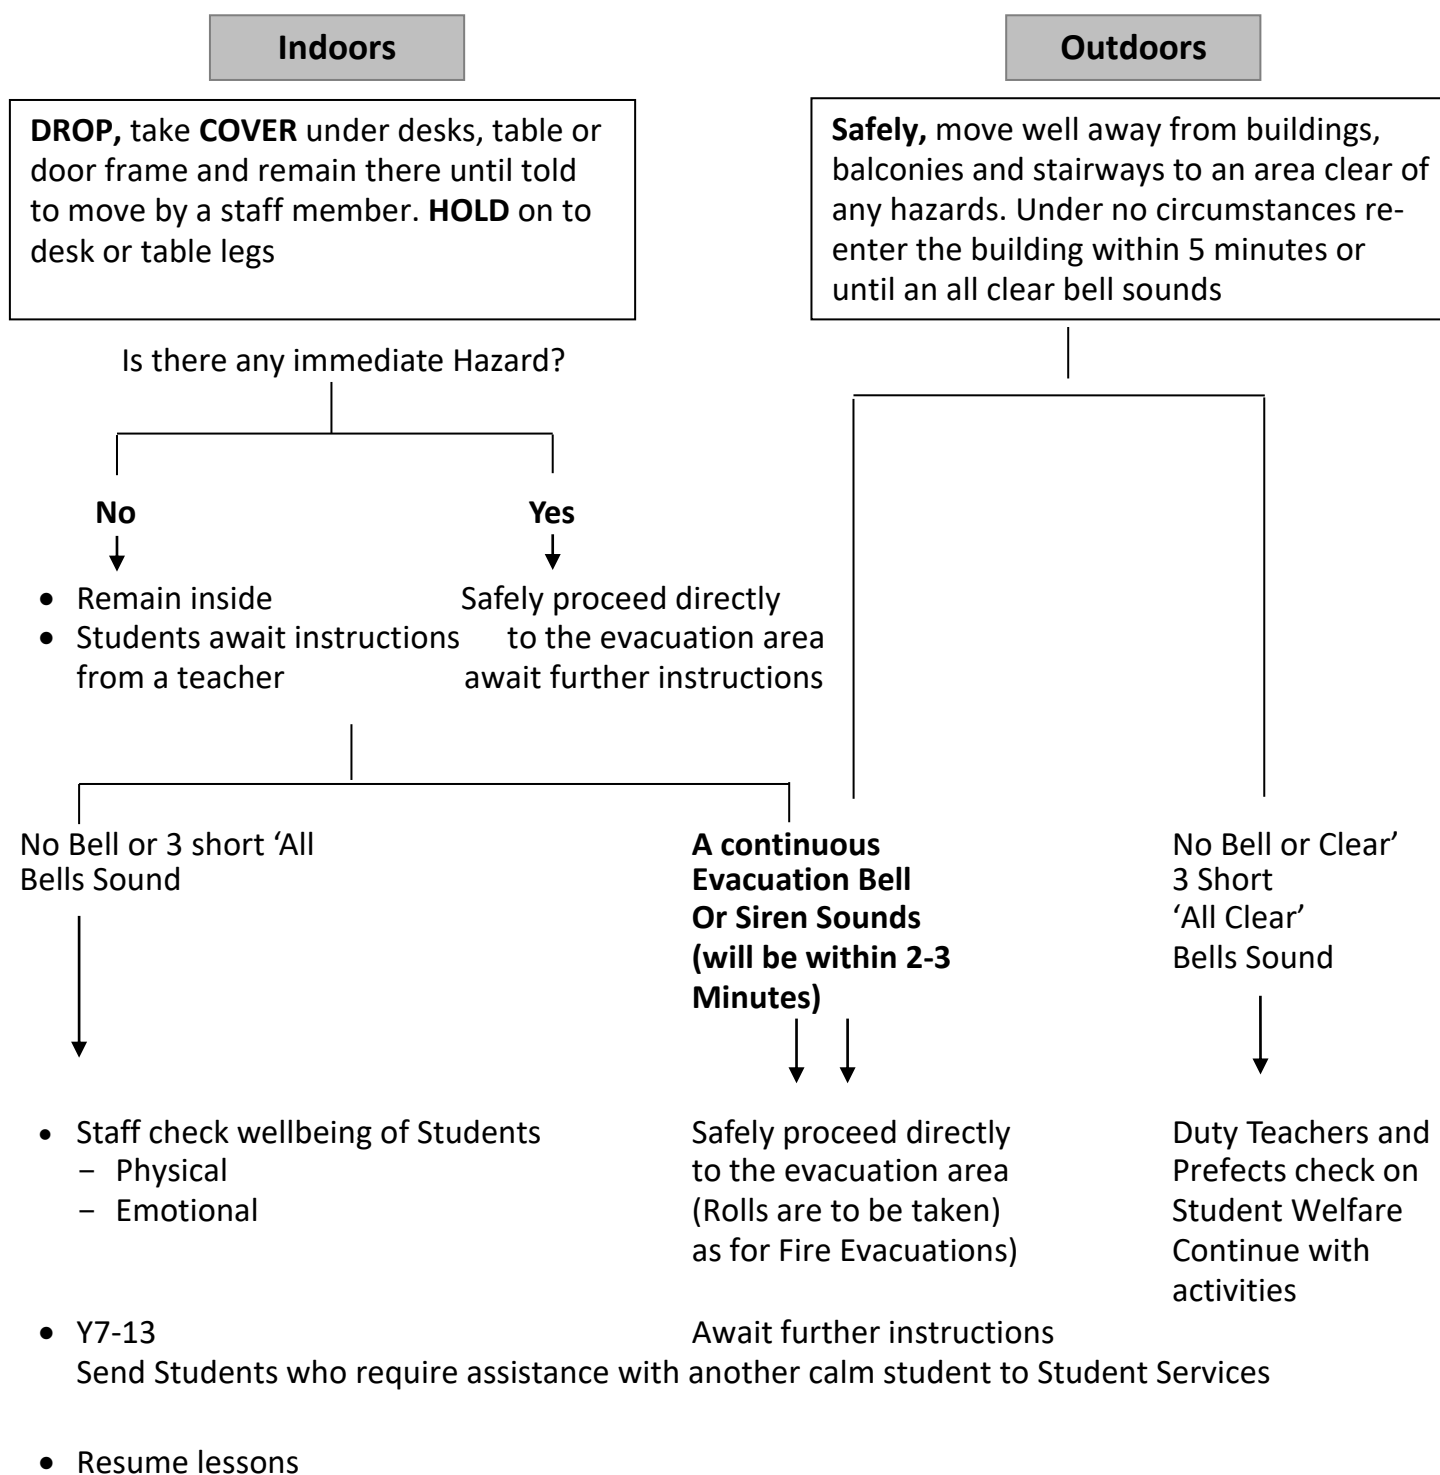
Indoors

Outdoors

**DROP,** take **COVER** under desks, table or door frame and remain there until told to move by a staff member. **HOLD** on to desk or table legs

**Safely,** move well away from buildings, balconies and stairways to an area clear of any hazards. Under no circumstances reenter the building within 5 minutes or until an all clear bell sounds

Is there any immediate Hazard?

**No**

**Yes**

- Remain inside
- Students await instructions from a teacher

Safely proceed directly to the evacuation area await further instructions

No Bell or 3 short 'All Bells Sound

**A continuous Evacuation Bell Or Siren Sounds (will be within 2-3 Minutes)**

No Bell or Clear' 3 Short 'All Clear' Bells Sound

- Staff check wellbeing of Students
  - Physical
  - Emotional

Safely proceed directly to the evacuation area (Rolls are to be taken) as for Fire Evacuations)

Duty Teachers and Prefects check on Student Welfare Continue with activities

- Y7-13
  Send Students who require assistance with another calm student to Student Services

Await further instructions

- Resume lessons